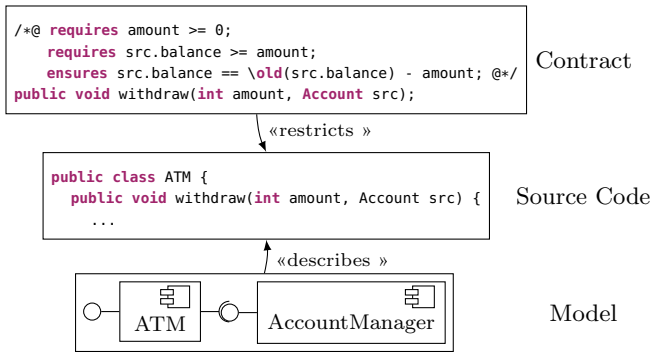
/*@ requires amount >= 0;
    requires src.balance >= amount;
    ensures src.balance == \old(src.balance) - amount; @*/
public void withdraw(int amount, Account src);

Contract

«restricts »

public class ATM {
  public void withdraw(int amount, Account src) {
    ...

Source Code

«describes »

ATM

AccountManager

Model